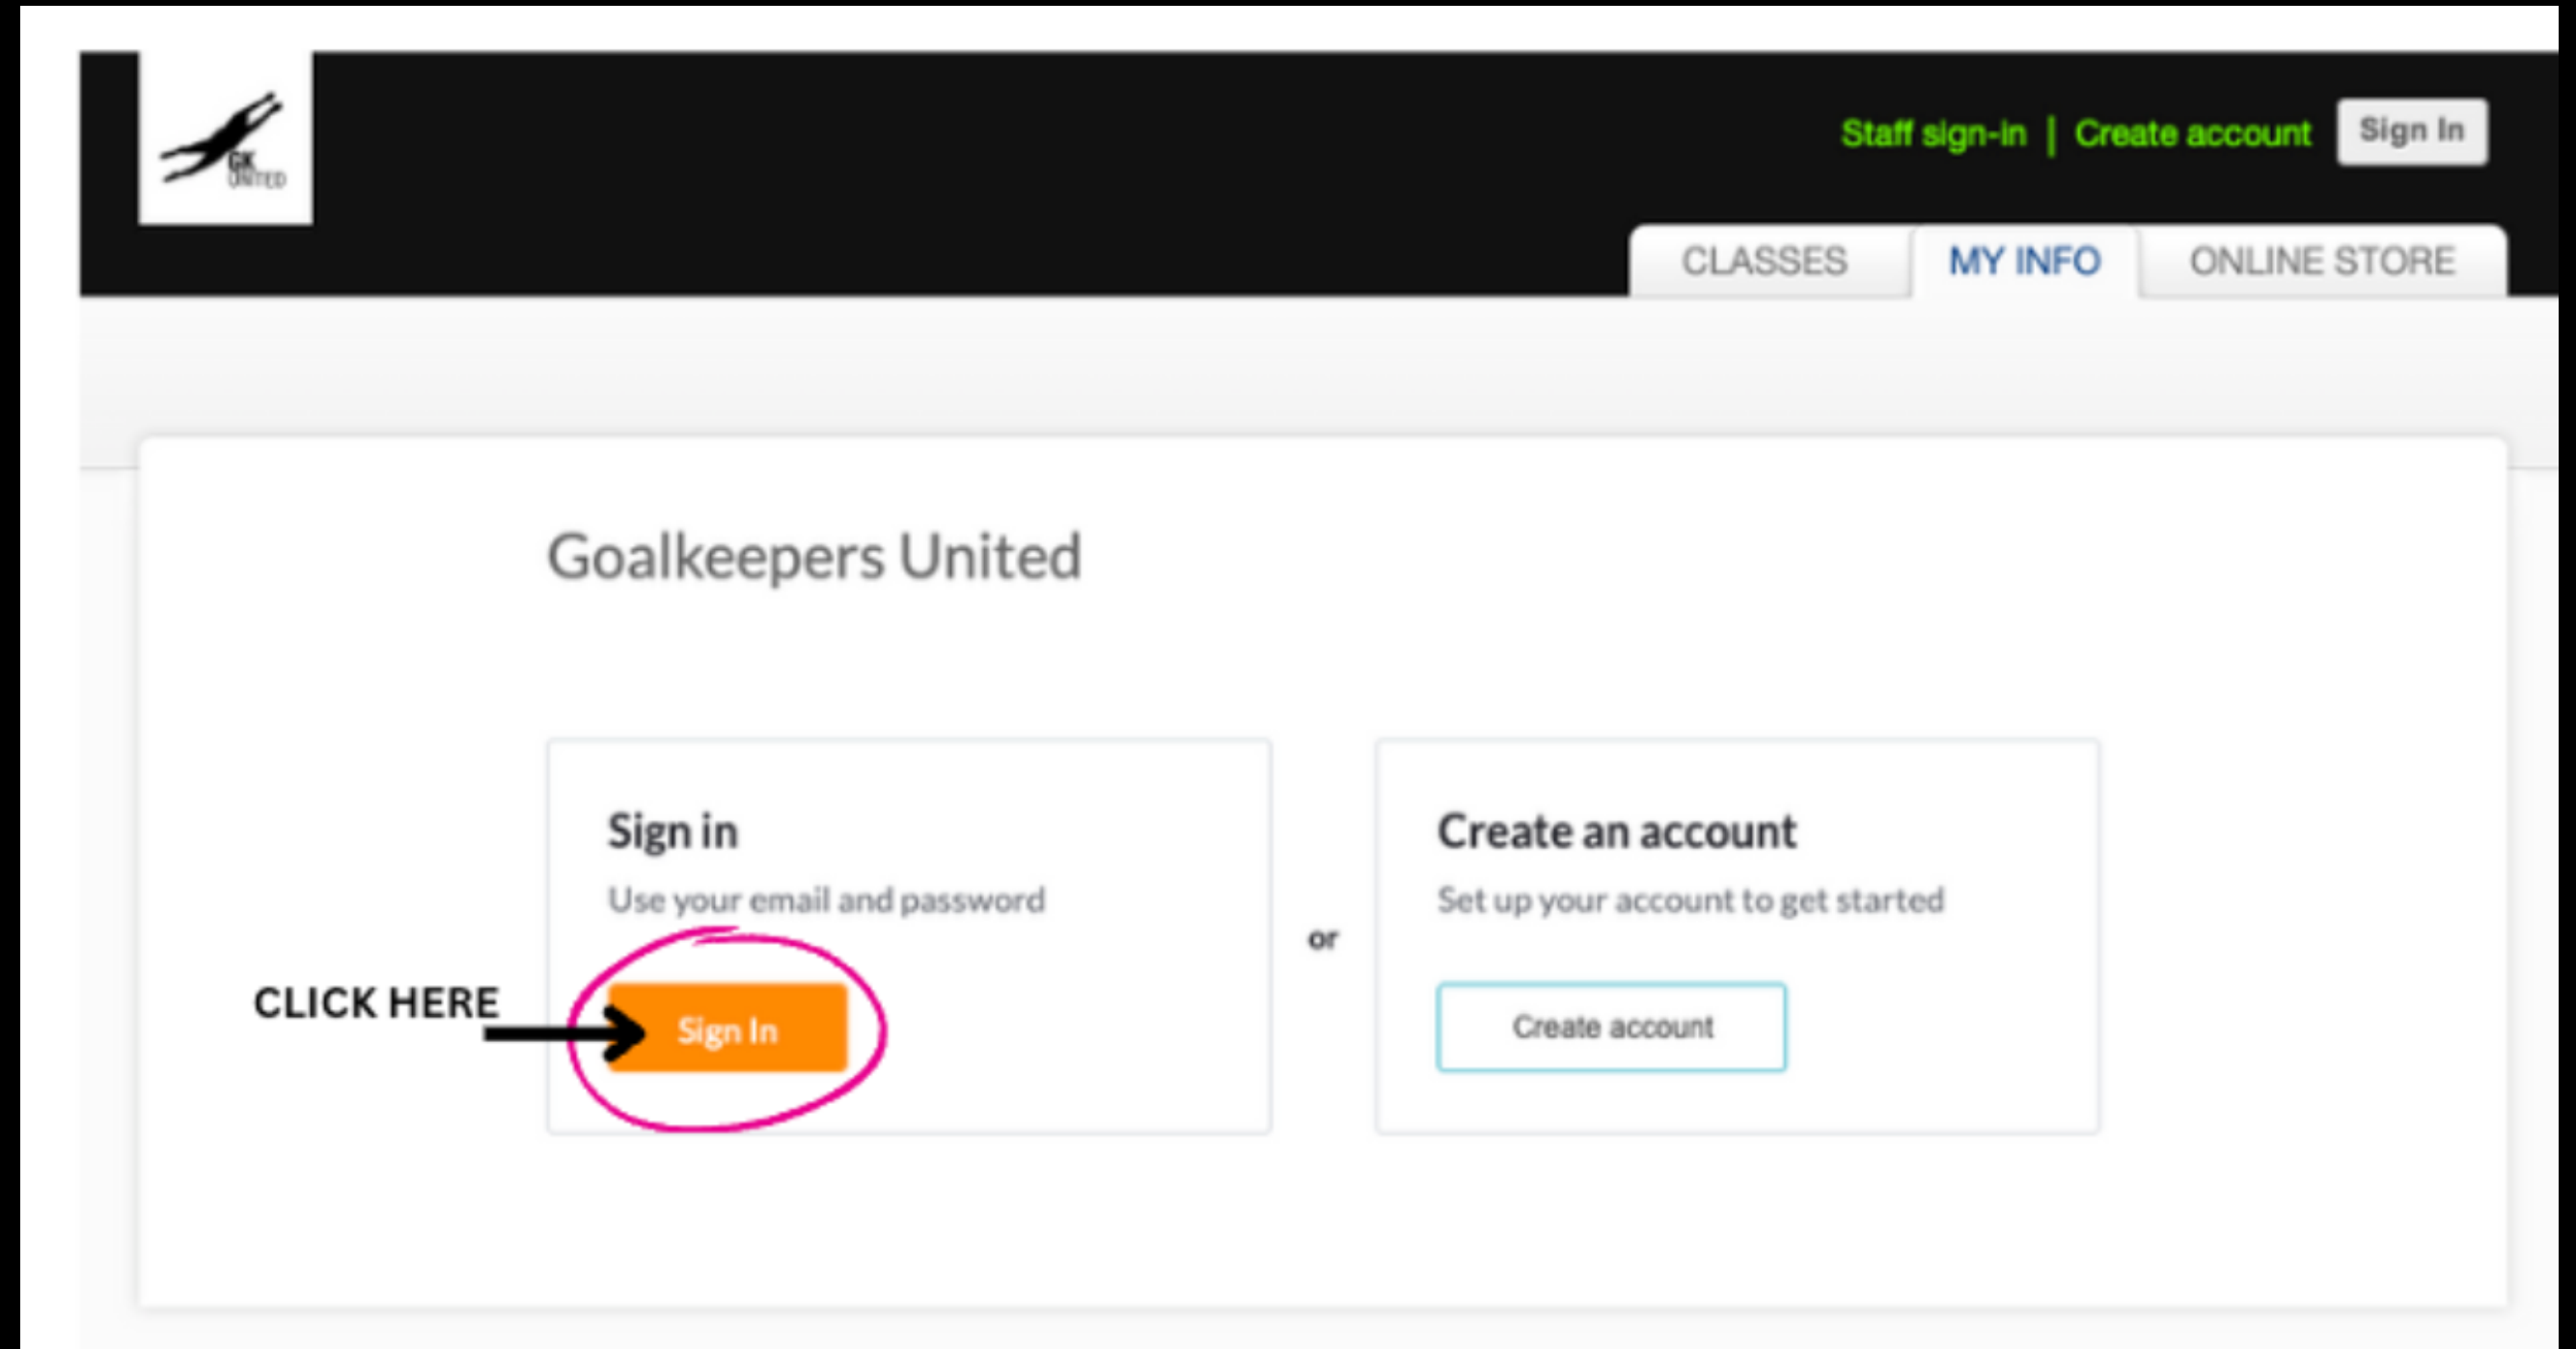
GK UNITED

Staff sign-in | Create account Sign In

CLASSES MY INFO ONLINE STORE

Goalkeepers United

Sign in

Use your email and password

CLICK HERE

Sign In

or

Create an account

Set up your account to get started

Create account